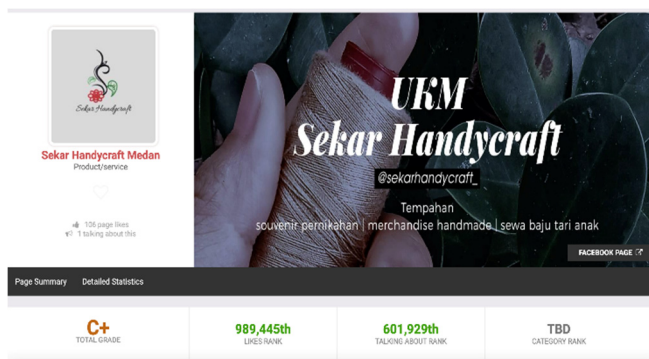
Sekar Handycraft

Sekar Handycraft Medan
Product/service

106 page likes
1 talking about this

UKM
Sekar Handycraft

@sekarhandycraft_

Tempahan
souvenir pernikahan | merchandise handmade | sewa baju tari anak

FACEBOOK PAGE

Page Summary
Detailed Statistics

| C+ | 989,445th | 601,929th | TBD |
|---|---|---|---|
| TOTAL GRADE | LIKES RANK | TALKING ABOUT RANK | CATEGORY RANK |